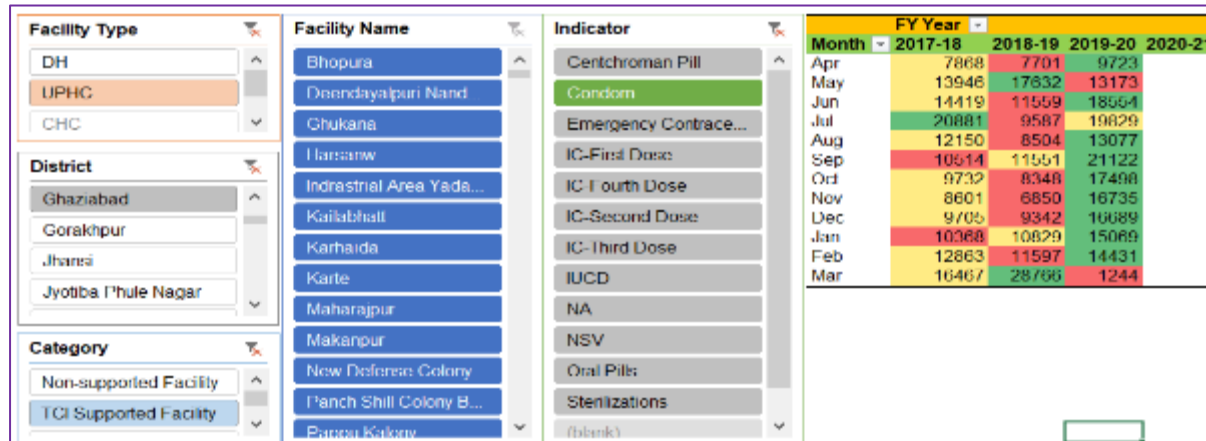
Facility Type
DH
UPHC
CHC

District
Ghaziabad
Gorakhpur
Jhansi
Jyotiba Phule Nagar

Category
Non-supported Facility
TCI Supported Facility

Facility Name
Bhopura
Deendayalpuri Nand
Ghukana
Harsanw
Indrastrial Area Yada...
Kailabhatt
Karhaida
Karte
Maharajpur
Makanpur
New Defence Colony
Panch Shill Colony B...
Pappu Kalony

Indicator
Centchroman Pill
Condom
Emergency Contrace...
IC-First Dose
IC Fourth Dose
IC-Second Dose
IC-Third Dose
IUCD
NA
NSV
Oral Pills
Sterilizations
(blank)

| FY Year | | | | |
|---|---|---|---|---|
| Month | 2017-18 | 2018-19 | 2019-20 | 2020-21 |
| Apr | 7868 | 7701 | 9723 | |
| May | 13946 | 17632 | 13173 | |
| Jun | 14419 | 11559 | 18554 | |
| Jul | 20881 | 9587 | 19829 | |
| Aug | 12150 | 8504 | 13077 | |
| Sep | 10514 | 11551 | 21122 | |
| Oct | 9732 | 8348 | 17498 | |
| Nov | 8601 | 6850 | 16735 | |
| Dec | 9705 | 9342 | 16689 | |
| Jan | 10368 | 10829 | 15069 | |
| Feb | 12863 | 11597 | 14431 | |
| Mar | 16467 | 28766 | 1244 | |